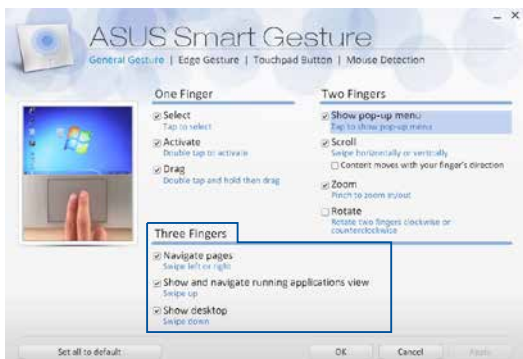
ASUS Smart Gesture

General Gesture | Edge Gesture | Touchpad Button | Mouse Detection

One Finger

Select
Tap to select

Activate
Double tap to activate

Drag
Double tap and hold then drag

Two Fingers

Show pop-up menu
Tap to show pop-up menu

Scroll
Swipe horizontally or vertically

Content moves with your finger's direction

Zoom
Pinch to zoom in/out

Rotate
Rotate two fingers clockwise or counterclockwise

Three Fingers

Navigate pages
Swipe left or right

Show and navigate running applications view
Swipe up

Show desktop
Swipe down

Set all to default

OK

Cancel

Apply